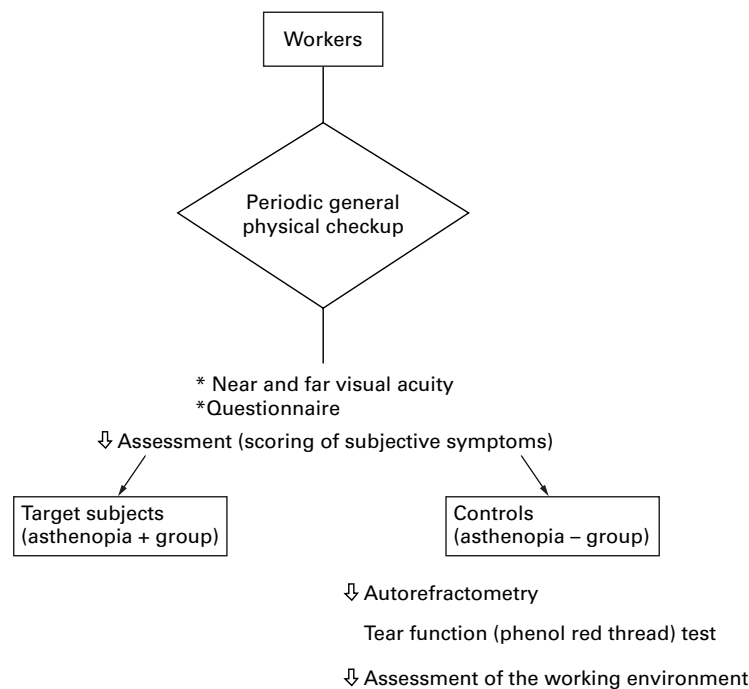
Workers

Periodic general physical checkup

* Near and far visual acuity
*Questionnaire

⇩ Assessment (scoring of subjective symptoms)

Target subjects (asthenopia + group)

Controls (asthenopia – group)

⇩ Autorefractometry

Tear function (phenol red thread) test

⇩ Assessment of the working environment